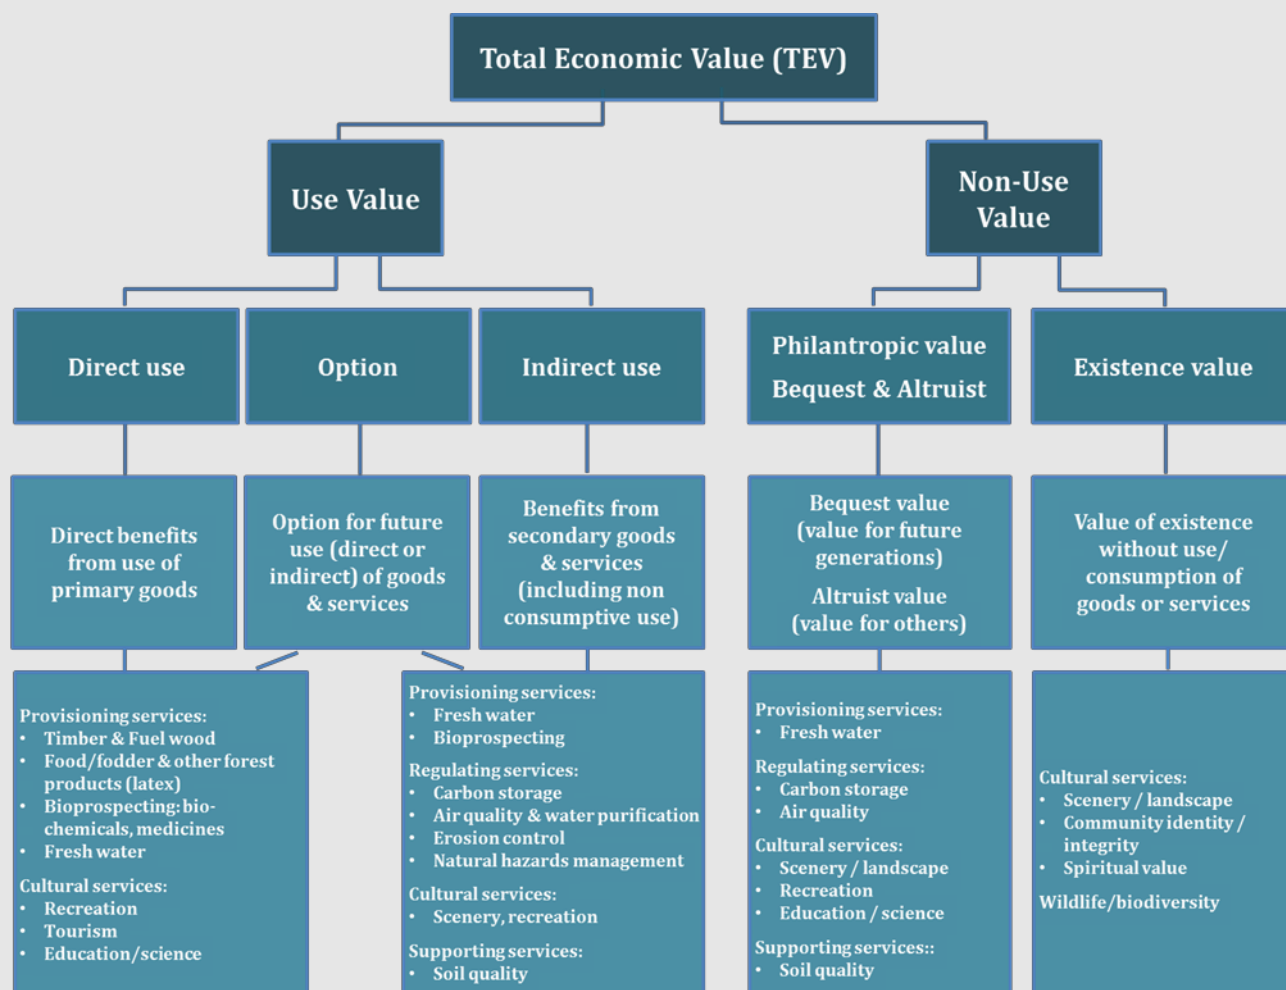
Total Economic Value (TEV)

Use Value

Non-Use Value

Direct use

Option

Indirect use

Philantropic value
Bequest & Altruist

Existence value

Direct benefits from use of primary goods

Option for future use (direct or indirect) of goods & services

Benefits from secondary goods & services (including non consumptive use)

Bequest value (value for future generations)
Altruist value (value for others)

Value of existence without use/ consumption of goods or services

Provisioning services:
• Timber & Fuel wood
• Food/fodder & other forest products (latex)
• Bioprospecting: bio-chemicals, medicines
• Fresh water
Cultural services:
• Recreation
• Tourism
• Education/science

Provisioning services:
• Fresh water
• Bioprospecting
Regulating services:
• Carbon storage
• Air quality & water purification
• Erosion control
• Natural hazards management
Cultural services:
• Scenery, recreation
Supporting services:
• Soil quality

Provisioning services:
• Fresh water
Regulating services:
• Carbon storage
• Air quality
Cultural services:
• Scenery / landscape
• Recreation
• Education / science
Supporting services::
• Soil quality

Cultural services:
• Scenery / landscape
• Community identity / integrity
• Spiritual value
Wildlife/biodiversity